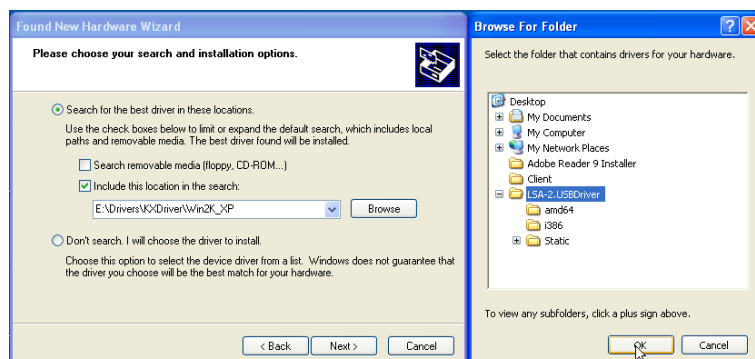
Found New Hardware Wizard

Please choose your search and installation options.

Search for the best driver in these locations.

Use the check boxes below to limit or expand the default search, which includes local paths and removable media. The best driver found will be installed.

Search removable media (floppy, CD-ROM...)

Include this location in the search:

E:\Drivers\KXDriver\Win2K_XP

Browse

Don't search. I will choose the driver to install.

Choose this option to select the device driver from a list. Windows does not guarantee that the driver you choose will be the best match for your hardware.

< Back

Next >

Cancel

Browse For Folder

Select the folder that contains drivers for your hardware.

Desktop
My Documents
My Computer
My Network Places
Adobe Reader 9 Installer
Client
LSA-2.USBDriver
amd64
i386
Static

To view any subfolders, click a plus sign above.

OK

Cancel